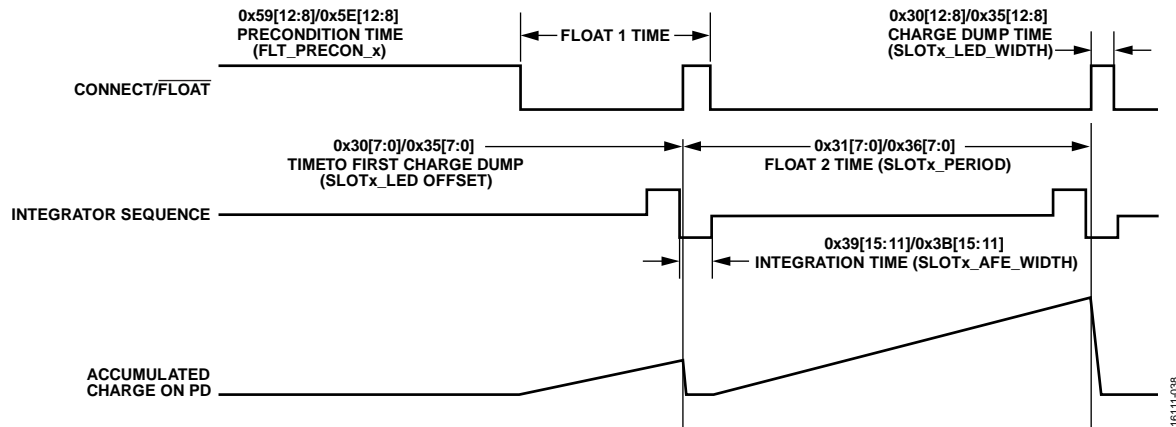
0x59[12:8]/0x5E[12:8]
PRECONDITION TIME
(FLT_PRECON_x)

FLOAT 1 TIME

0x30[12:8]/0x35[12:8]
CHARGE DUMP TIME
(SLOTx_LED_WIDTH)

CONNECT/$\overline{\text{FLOAT}}$

0x30[7:0]/0x35[7:0]
TIMETO FIRST CHARGE DUMP
(SLOTx_LED OFFSET)

0x31[7:0]/0x36[7:0]
FLOAT 2 TIME (SLOTx_PERIOD)

INTEGRATOR SEQUENCE

0x39[15:11]/0x3B[15:11]
INTEGRATION TIME (SLOTx_AFE_WIDTH)

ACCUMULATED
CHARGE ON PD

16111-038